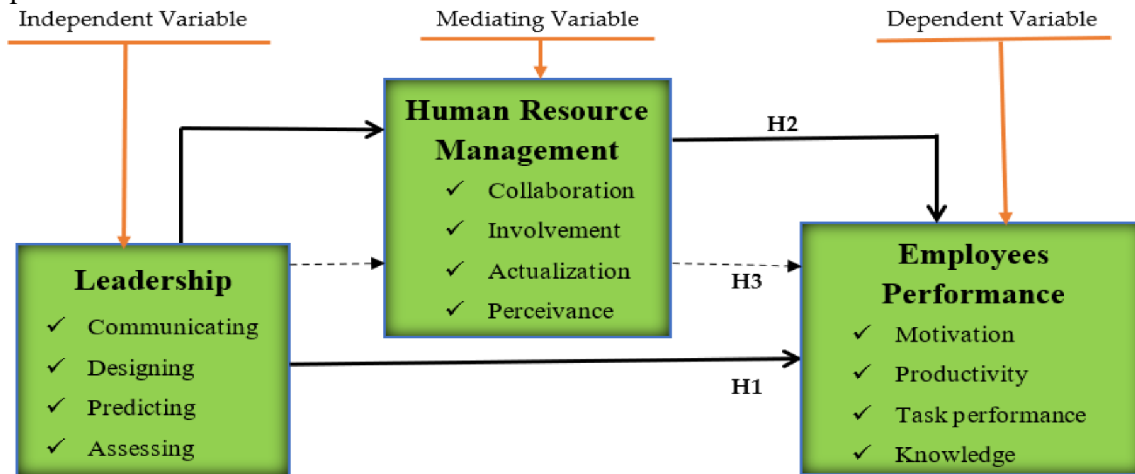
Independent Variable

Mediating Variable

Dependent Variable

Human Resource Management

✓ Collaboration

✓ Involvement

✓ Actualization

✓ Perceivance

H2

Leadership

✓ Communicating

✓ Designing

✓ Predicting

✓ Assessing

H3

Employees Performance

✓ Motivation

✓ Productivity

✓ Task performance

✓ Knowledge

H1